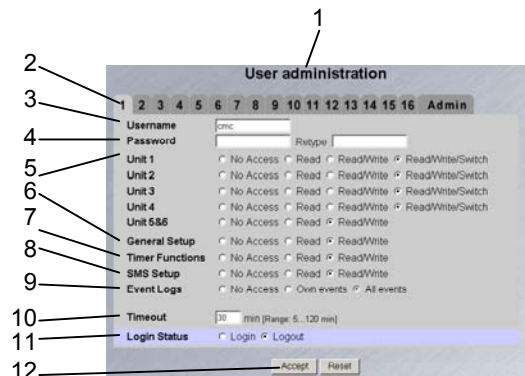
1

User administration

2
3
4
5
6
7
8
9
10
11
12

1 2 3 4 5 6 7 8 9 10 11 12 13 14 15 16 Admin

Username cmc
Password Retype
Unit 1 No Access Read Read/Write Read/Write/Switch
Unit 2 No Access Read Read/Write Read/Write/Switch
Unit 3 No Access Read Read/Write Read/Write/Switch
Unit 4 No Access Read Read/Write Read/Write/Switch
Unit 5&6 No Access Read Read/Write
General Setup No Access Read Read/Write
Timer Functions No Access Read Read/Write
SMS Setup No Access Read Read/Write
Event Logs No Access Own events All events
Timeout 30 min [Range: 5...120 min]
Login Status Login Logout
Accept Reset